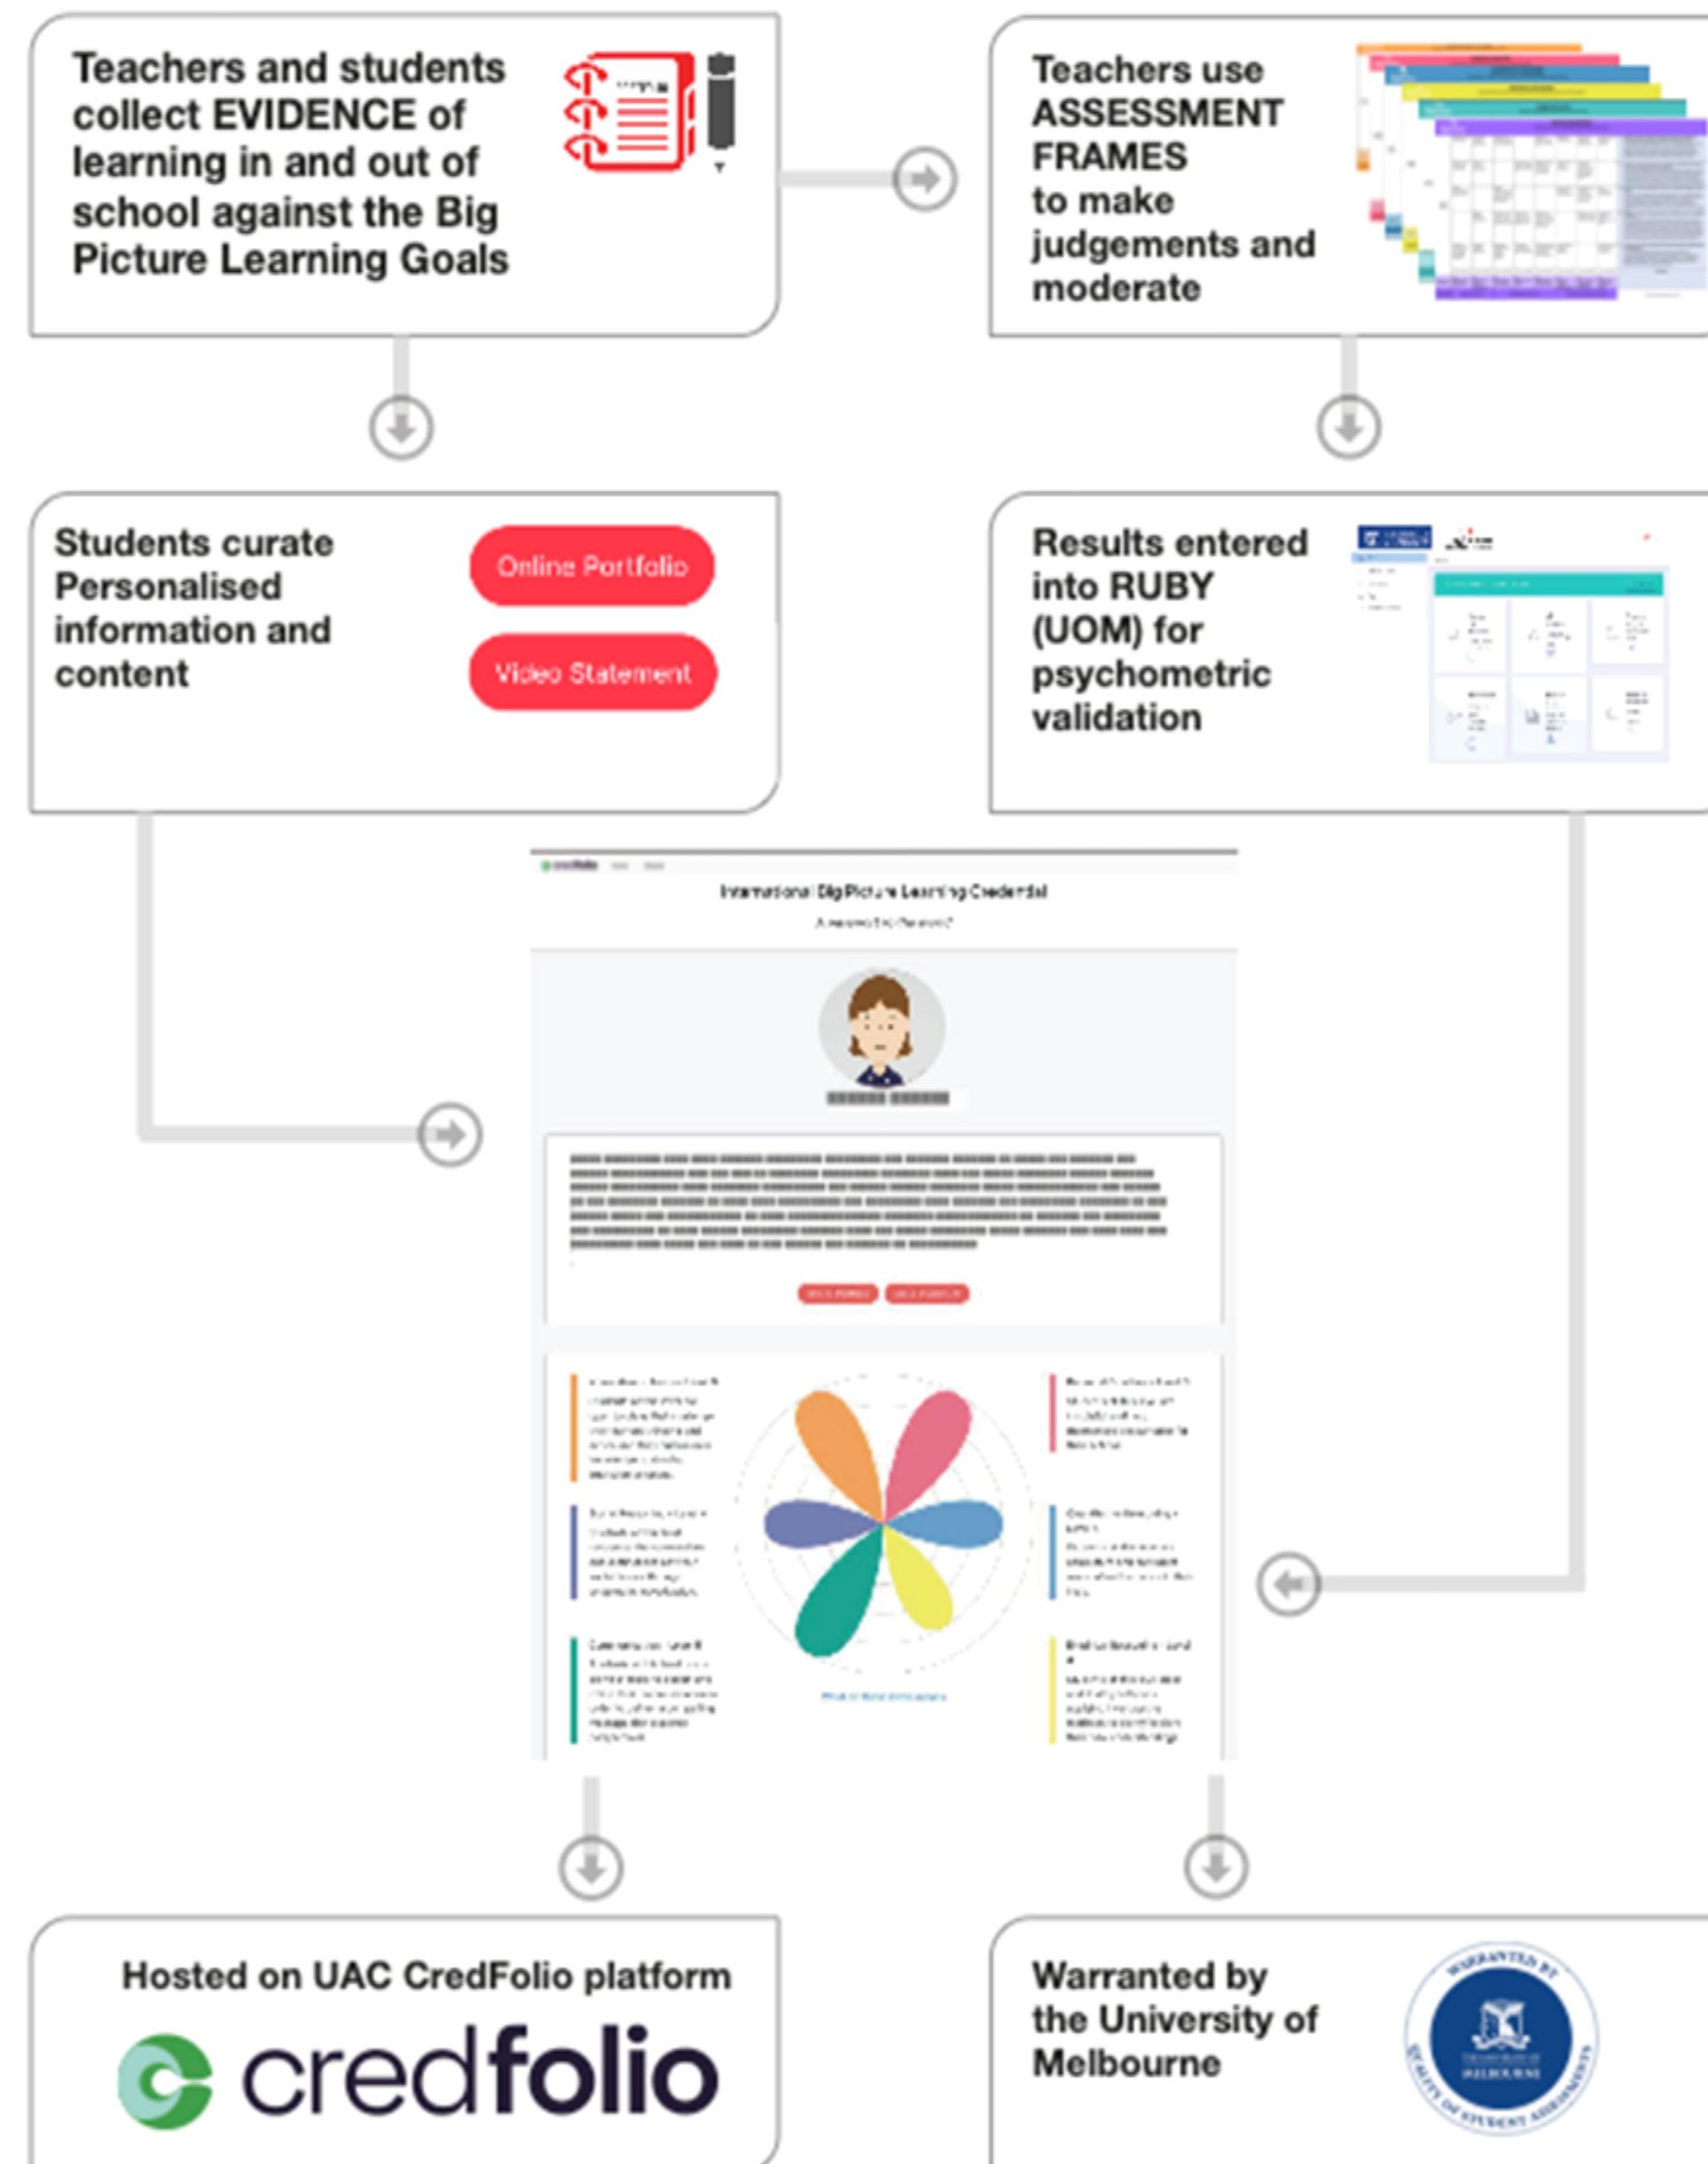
Teachers and students collect EVIDENCE of learning in and out of school against the Big Picture Learning Goals

Teachers use ASSESSMENT FRAMES to make judgements and moderate

Students curate Personalised information and content

Online Portfolio

Video Statement

Results entered into RUBY (UOM) for psychometric validation

International Big Picture Learning Credential

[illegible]

Hosted on UAC CredFolio platform

credfolio

Warranted by the University of Melbourne

WARRANTED BY
THE UNIVERSITY OF MELBOURNE
QUALITY OF STUDENT ASSESSMENTS